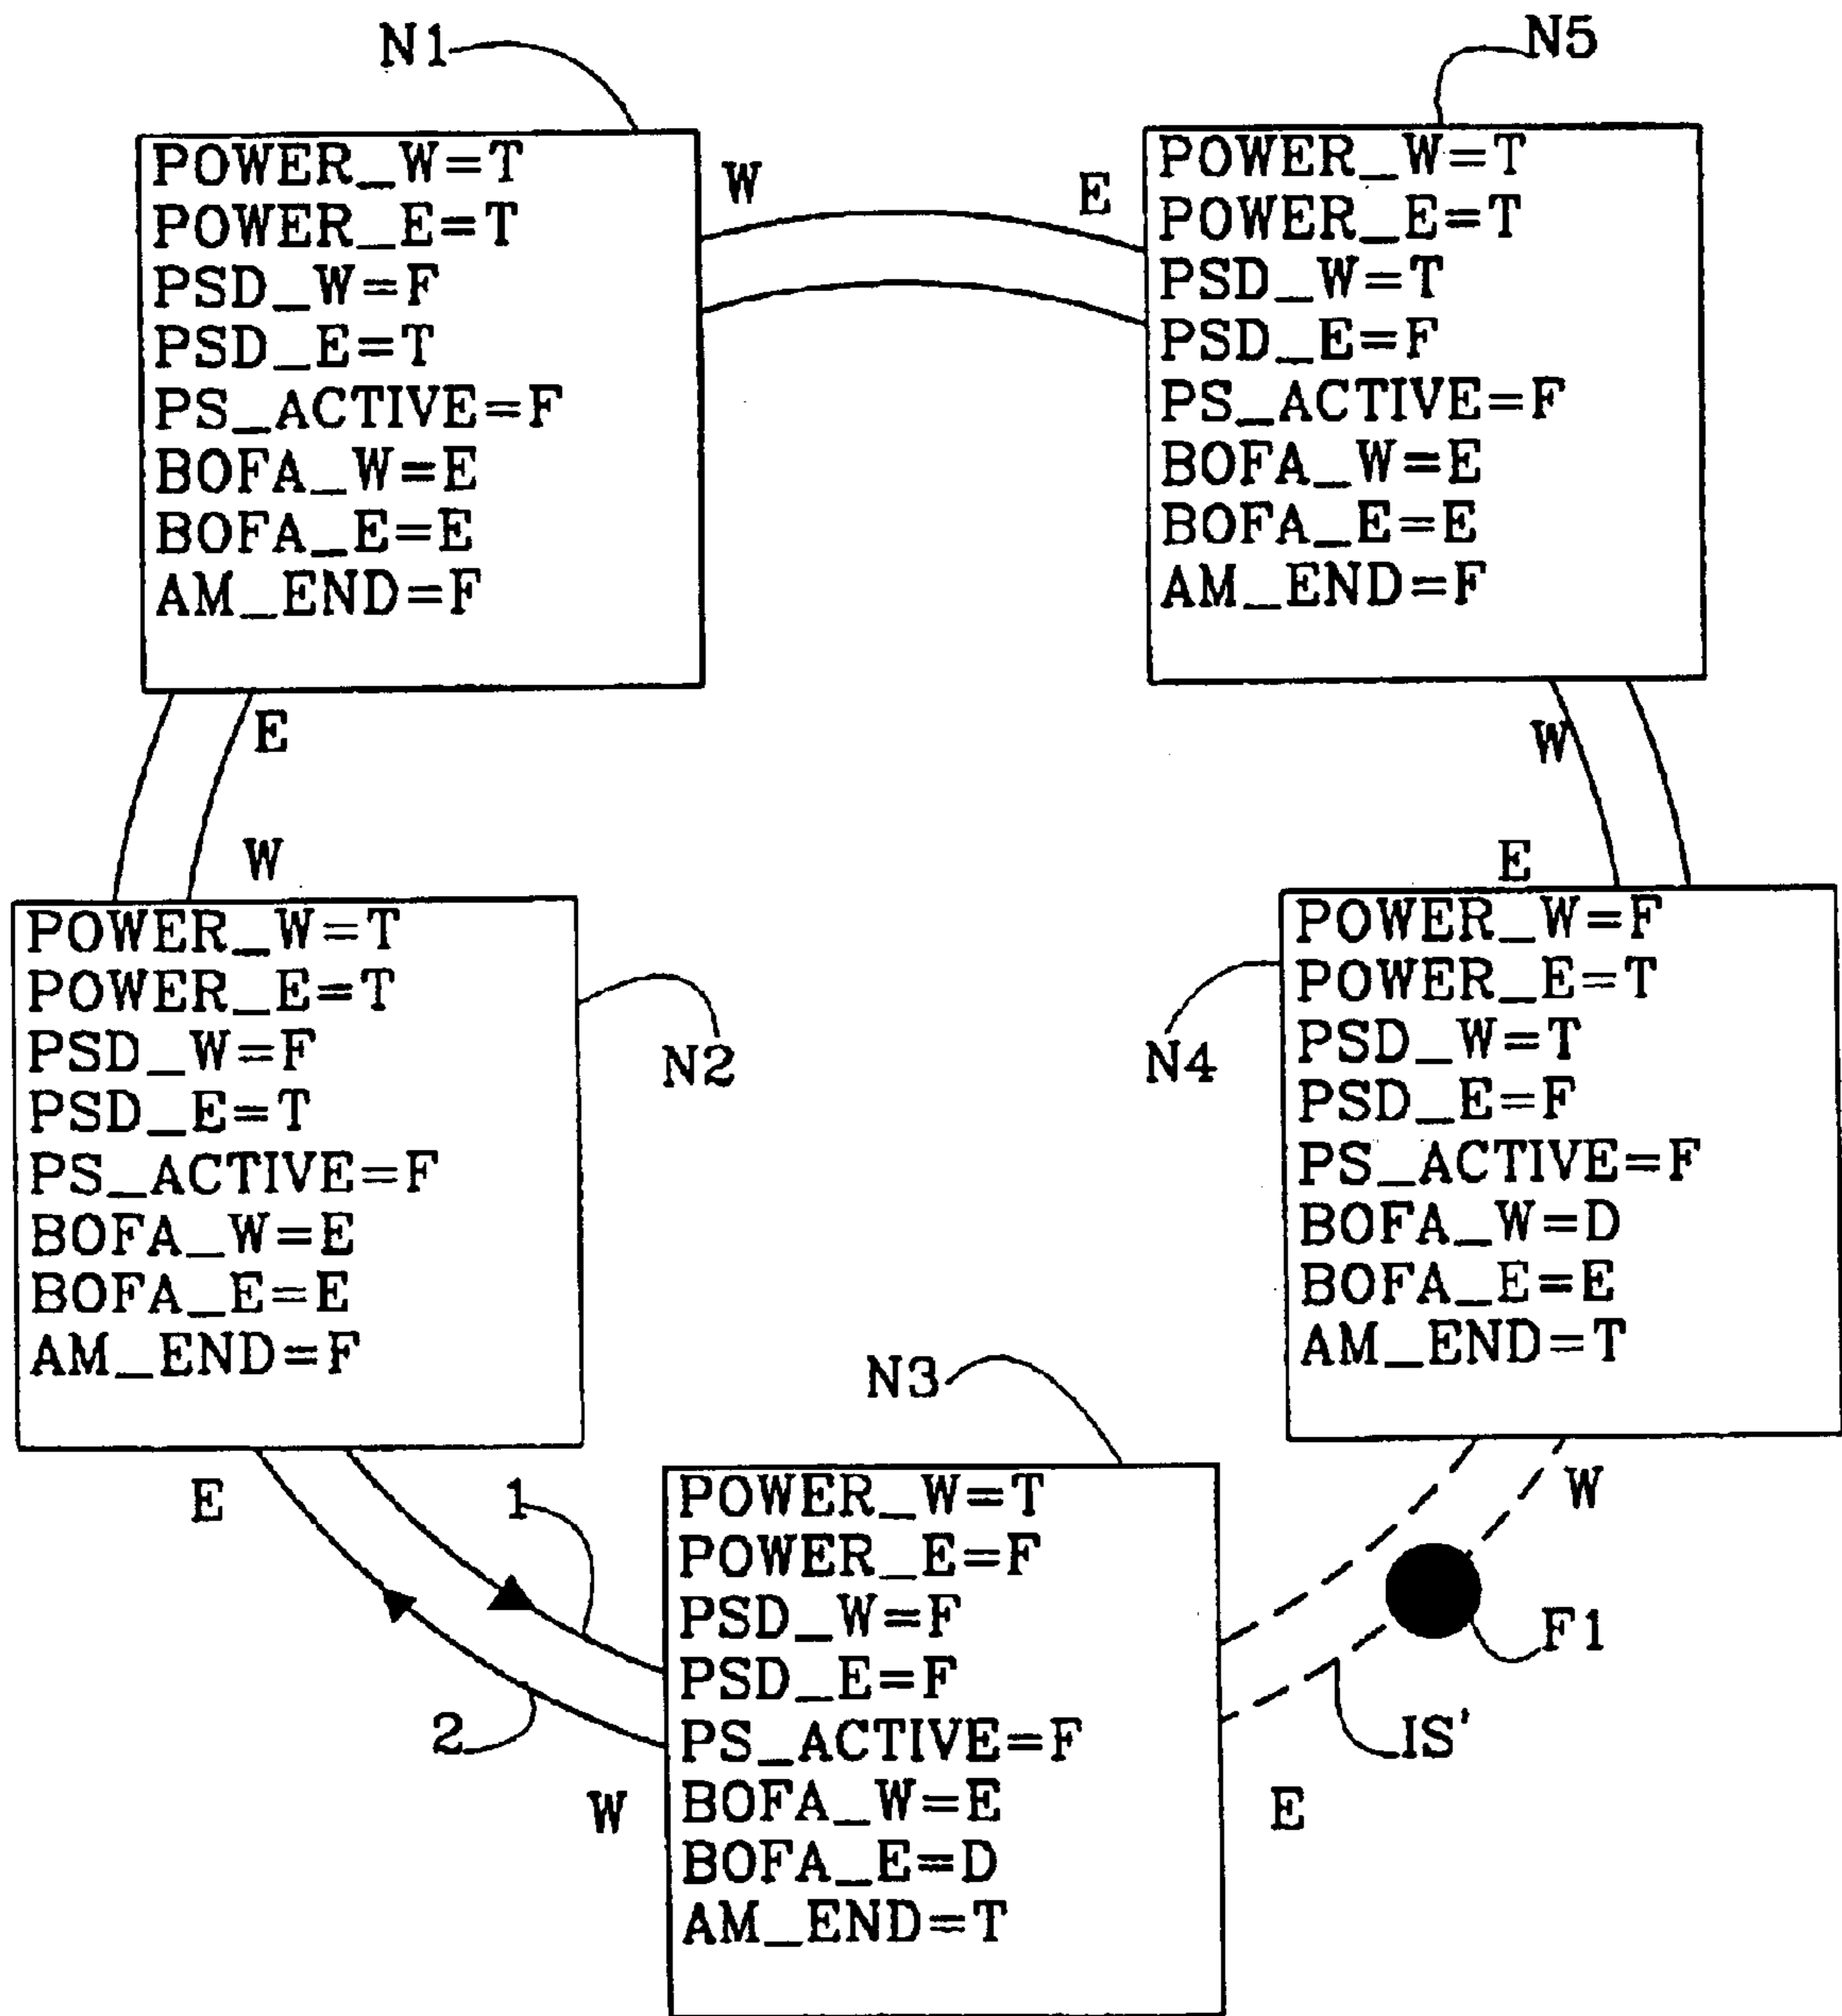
N1

POWER_W=T
POWER_E=T
PSD_W=F
PSD_E=T
PS_ACTIVE=F
BOFA_W=E
BOFA_E=E
AM_END=F

W

E

N5

POWER_W=T
POWER_E=T
PSD_W=T
PSD_E=F
PS_ACTIVE=F
BOFA_W=E
BOFA_E=E
AM_END=F

E

W

W

E

POWER_W=T
POWER_E=T
PSD_W=F
PSD_E=T
PS_ACTIVE=F
BOFA_W=E
BOFA_E=E
AM_END=F

N2

N4

POWER_W=F
POWER_E=T
PSD_W=T
PSD_E=F
PS_ACTIVE=F
BOFA_W=D
BOFA_E=E
AM_END=T

N3

E

1

POWER_W=T
POWER_E=F
PSD_W=F
PSD_E=F
PS_ACTIVE=F
BOFA_W=E
BOFA_E=D
AM_END=T

W

F1

2

IS'

W

E